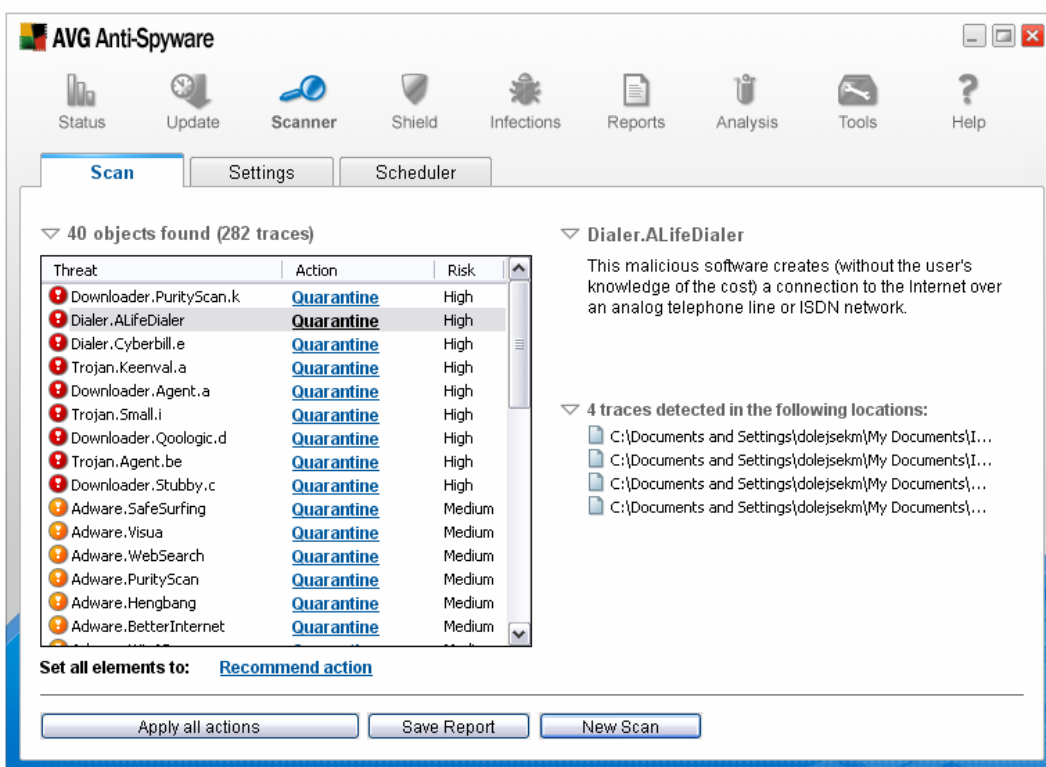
AVG Anti-Spyware

Status Update Scanner Shield Infections Reports Analysis Tools Help

Scan Settings Scheduler

40 objects found (282 traces)

| Threat | Action | Risk |
|---|---|---|
| Downloader.PurityScan.k | Quarantine | High |
| Dialer.ALifeDialer | Quarantine | High |
| Dialer.Cyberbill.e | Quarantine | High |
| Trojan.Keenval.a | Quarantine | High |
| Downloader.Agent.a | Quarantine | High |
| Trojan.Small.i | Quarantine | High |
| Downloader.Qoologic.d | Quarantine | High |
| Trojan.Agent.be | Quarantine | High |
| Downloader.Stubby.c | Quarantine | High |
| Adware.SafeSurfing | Quarantine | Medium |
| Adware.Visua | Quarantine | Medium |
| Adware.WebSearch | Quarantine | Medium |
| Adware.PurityScan | Quarantine | Medium |
| Adware.Hengbang | Quarantine | Medium |
| Adware.BetterInternet | Quarantine | Medium |
| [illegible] | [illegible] | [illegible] |

Dialer.ALifeDialer

This malicious software creates (without the user's knowledge of the cost) a connection to the Internet over an analog telephone line or ISDN network.

4 traces detected in the following locations:

C:\Documents and Settings\dolejsekm\My Documents\I...
C:\Documents and Settings\dolejsekm\My Documents\I...
C:\Documents and Settings\dolejsekm\My Documents\...
C:\Documents and Settings\dolejsekm\My Documents\...

Set all elements to: Recommend action

Apply all actions Save Report New Scan